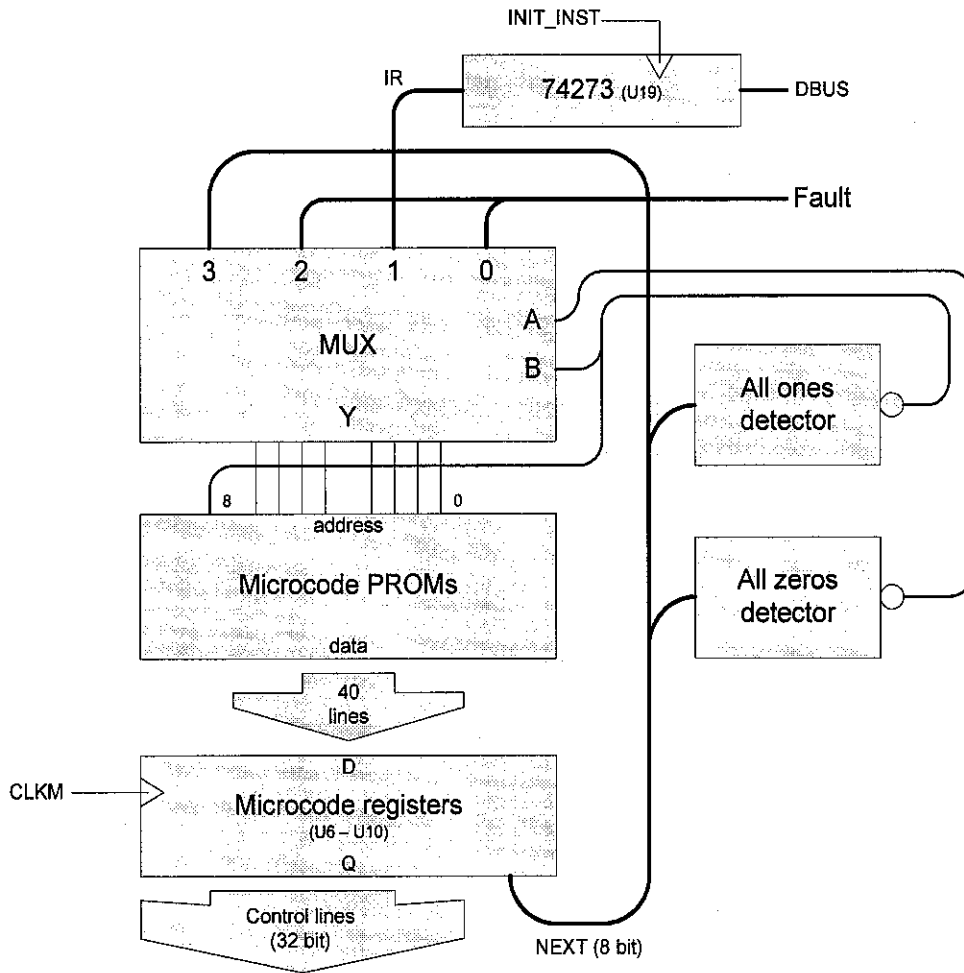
INIT_INST

IR

74273 (U19)

DBUS

Fault

3 2 1 0

A

MUX

B

Y

All ones detector

8

0

address

Microcode PROMs

All zeros detector

data

40 lines

CLKM

D

Microcode registers

(U6 – U10)

Q

Control lines (32 bit)

NEXT (8 bit)